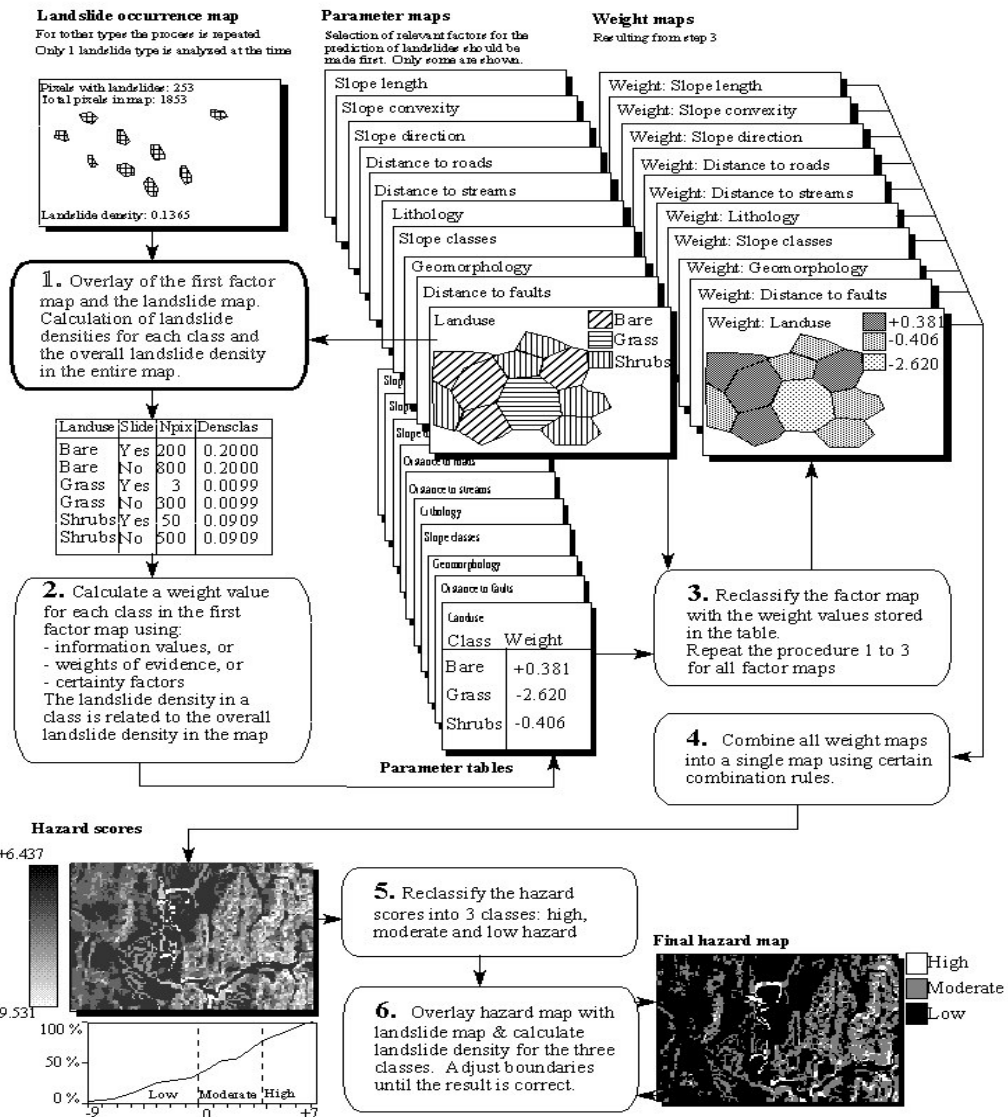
Landslide occurrence map
For other types the process is repeated
Only 1 landslide type is analyzed at the time

Pixels with landslides: 253
Total pixels in map: 1853

Landslide density: 0.1365

Parameter maps
Selection of relevant factors for the prediction of landslides should be made first. Only some are shown.

Slope length
Slope convexity
Slope direction
Distance to roads
Distance to streams
Lithology
Slope classes
Geomorphology
Distance to faults
Landuse
Bare
Grass
Shrubs

Weight maps
Resulting from step 3

Weight: Slope length
Weight: Slope convexity
Weight: Slope direction
Weight: Distance to roads
Weight: Distance to streams
Weight: Lithology
Weight: Slope classes
Weight: Geomorphology
Weight: Distance to faults
Weight: Landuse
+0.381
-0.406
-2.620

1. Overlay of the first factor map and the landslide map. Calculation of landslide densities for each class and the overall landslide density in the entire map.

| Landuse | Slide | Npix | Densclas |
|---|---|---|---|
| Bare | Yes | 200 | 0.2000 |
| Bare | No | 800 | 0.2000 |
| Grass | Yes | 3 | 0.0099 |
| Grass | No | 300 | 0.0099 |
| Shrubs | Yes | 50 | 0.0909 |
| Shrubs | No | 500 | 0.0909 |

2. Calculate a weight value for each class in the first factor map using:
- information values, or
- weights of evidence, or
- certainty factors
The landslide density in a class is related to the overall landslide density in the map

Slope
Slope
Slope
Distance to roads
Distance to streams
Lithology
Slope classes
Geomorphology
Distance to faults
Landuse

| Class | Weight |
|---|---|
| Bare | +0.381 |
| Grass | -2.620 |
| Shrubs | -0.406 |

Parameter tables

3. Reclassify the factor map with the weight values stored in the table.
Repeat the procedure 1 to 3 for all factor maps

4. Combine all weight maps into a single map using certain combination rules.

Hazard scores
+6.437
9.531
100 %
50 %
0 %
Low
Moderate
High
-9
0
+7

5. Reclassify the hazard scores into 3 classes: high, moderate and low hazard

6. Overlay hazard map with landslide map & calculate landslide density for the three classes. Adjust boundaries until the result is correct.

Final hazard map
High
Moderate
Low